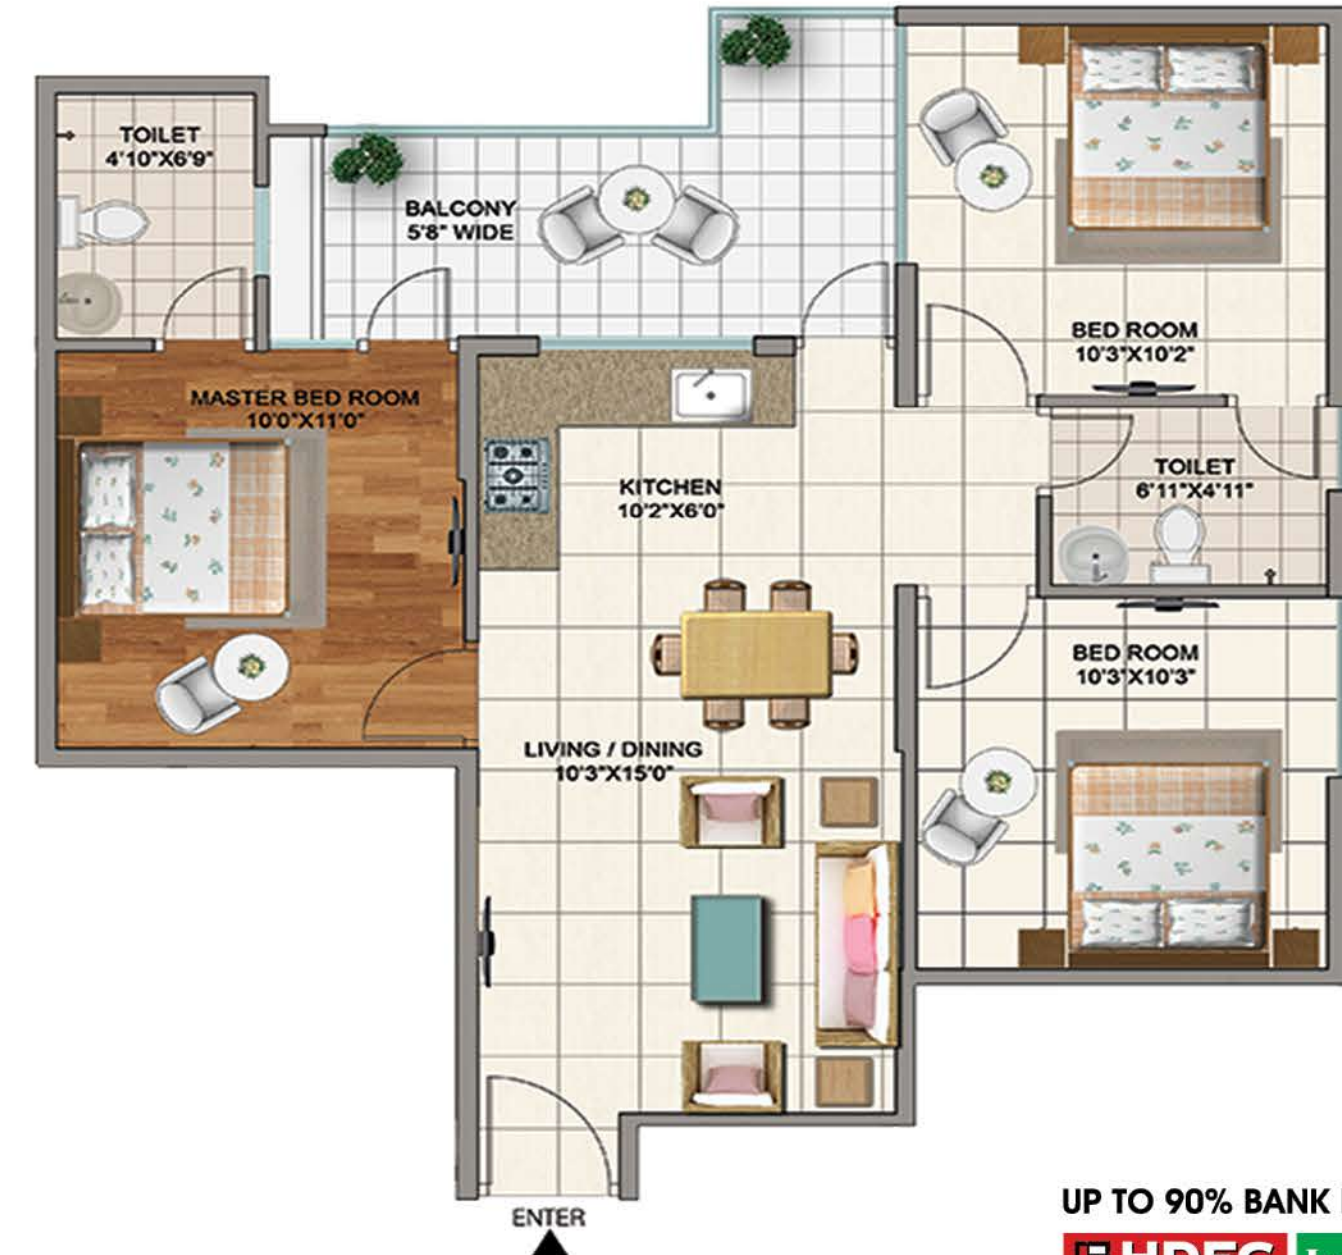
TOILET
4'10"X6'9"

BALCONY
5'8" WIDE

BED ROOM
10'3"X10'2"

MASTER BED ROOM
10'0"X11'0"

KITCHEN
10'2"X6'0"

TOILET
6'11"X4'11"

BED ROOM
10'3'X10'3"

LIVING / DINING
10'3"X15'0"

ENTER

UP TO 90% BANK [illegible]

HDFC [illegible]